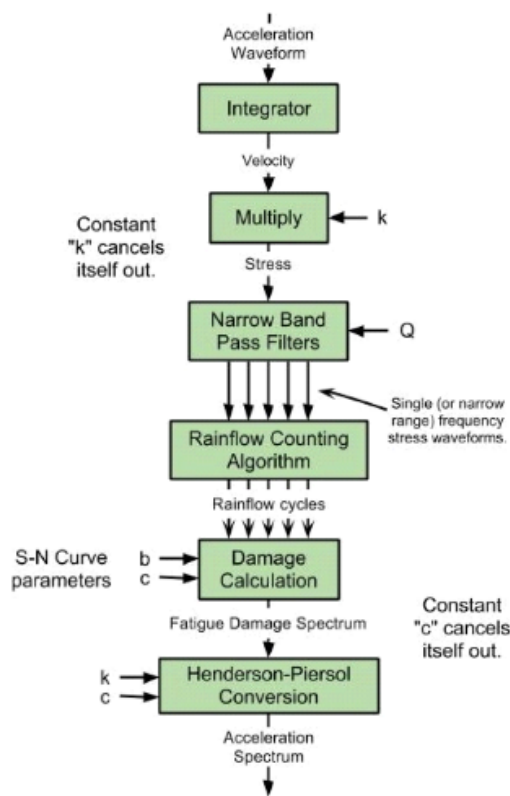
Acceleration Waveform

Integrator

Velocity

Constant "k" cancels itself out.

Multiply

k

Stress

Narrow Band Pass Filters

Q

Single (or narrow range) frequency stress waveforms.

Rainflow Counting Algorithm

Rainflow cycles

S-N Curve parameters

b
c

Damage Calculation

Fatigue Damage Spectrum

Constant "c" cancels itself out.

k
c

Henderson-Piersol Conversion

Acceleration Spectrum